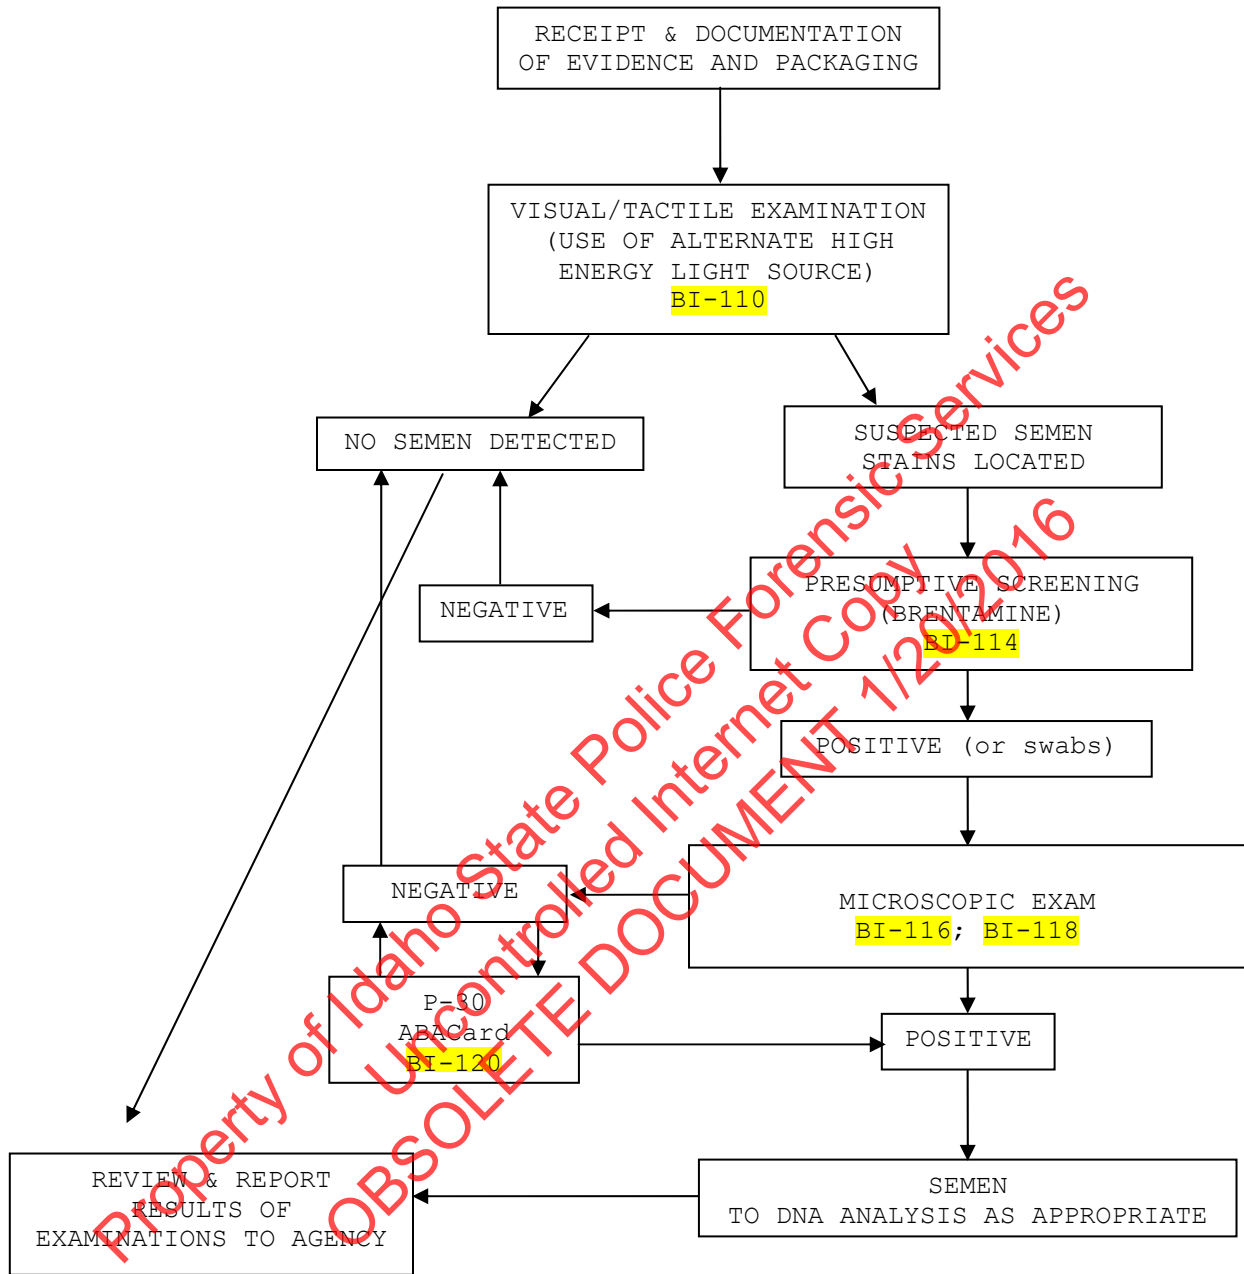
RECEIPT & DOCUMENTATION OF EVIDENCE AND PACKAGING

VISUAL/TACTILE EXAMINATION (USE OF ALTERNATE HIGH ENERGY LIGHT SOURCE) BI-110

NO SEMEN DETECTED

SUSPECTED SEMEN STAINS LOCATED

NEGATIVE

PRESUMPTIVE SCREENING (BRENTAMINE) BI-114

POSITIVE (or swabs)

NEGATIVE

MICROSCOPIC EXAM BI-116; BI-118

P-30 ABACard BI-120

POSITIVE

REVIEW & REPORT RESULTS OF EXAMINATIONS TO AGENCY

SEMEN TO DNA ANALYSIS AS APPROPRIATE

Property of Idaho State Police Forensic Services
Uncontrolled Internet Copy
OBSOLETE DOCUMENT 1/20/2016